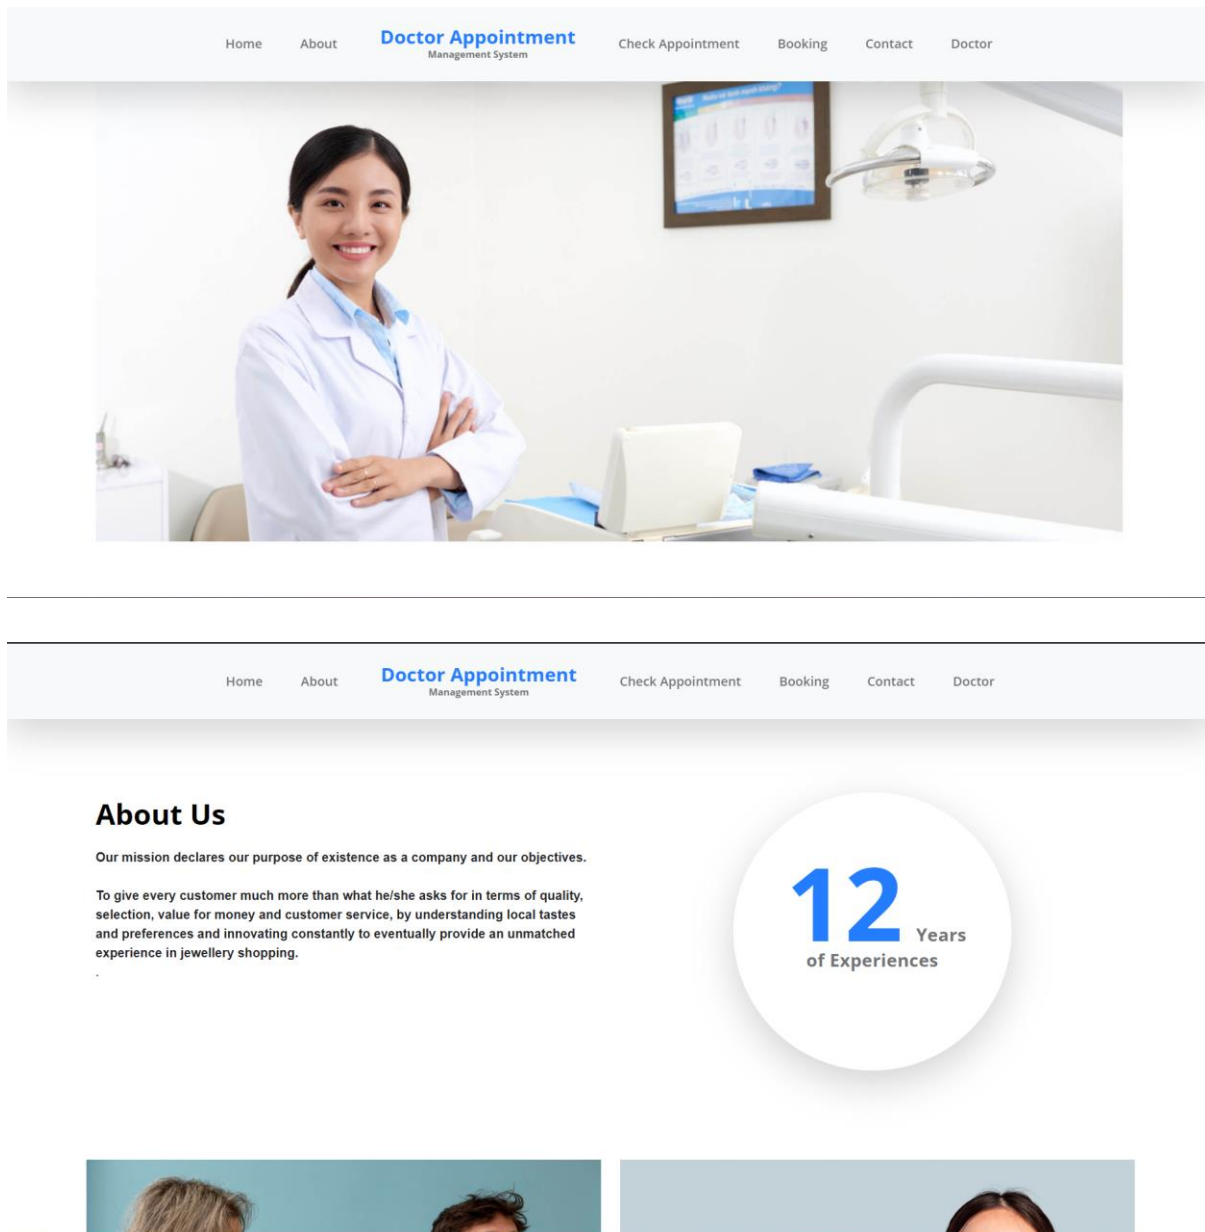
Home About Doctor Appointment Management System Check Appointment Booking Contact Doctor

Home About Doctor Appointment Management System Check Appointment Booking Contact Doctor

About Us

Our mission declares our purpose of existence as a company and our objectives.

To give every customer much more than what he/she asks for in terms of quality, selection, value for money and customer service, by understanding local tastes and preferences and innovating constantly to eventually provide an unmatched experience in jewellery shopping.

.

12 Years
of Experiences